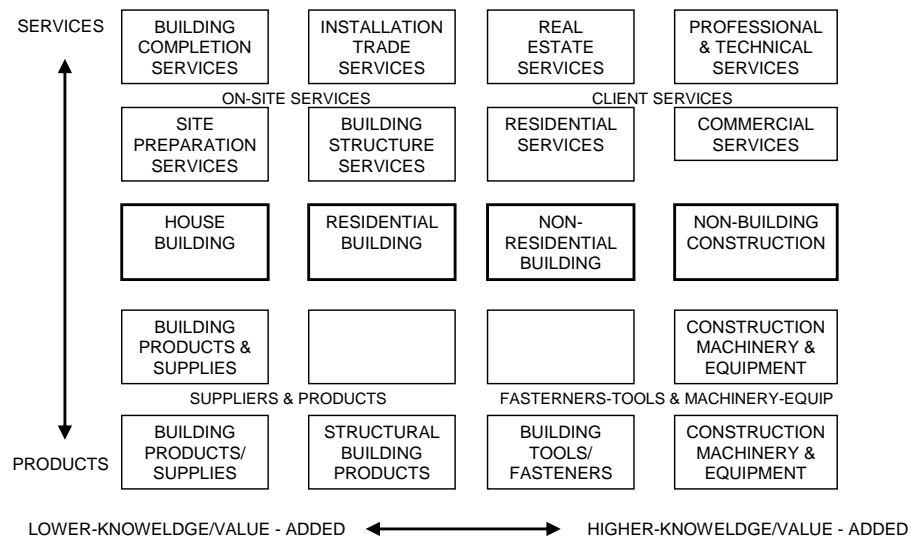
SERVICES

BUILDING COMPLETION SERVICES

INSTALLATION TRADE SERVICES

REAL ESTATE SERVICES

PROFESSIONAL & TECHNICAL SERVICES

ON-SITE SERVICES

CLIENT SERVICES

SITE PREPARATION SERVICES

BUILDING STRUCTURE SERVICES

RESIDENTIAL SERVICES

COMMERCIAL SERVICES

HOUSE BUILDING

RESIDENTIAL BUILDING

NON-RESIDENTIAL BUILDING

NON-BUILDING CONSTRUCTION

BUILDING PRODUCTS & SUPPLIES

CONSTRUCTION MACHINERY & EQUIPMENT

SUPPLIERS & PRODUCTS

FASTERNERS-TOOLS & MACHINERY-EQUIP

PRODUCTS

BUILDING PRODUCTS/ SUPPLIES

STRUCTURAL BUILDING PRODUCTS

BUILDING TOOLS/ FASTENERS

CONSTRUCTION MACHINERY & EQUIPMENT

LOWER-KNOWLEDGE/VALUE - ADDED

HIGHER-KNOWLEDGE/VALUE - ADDED